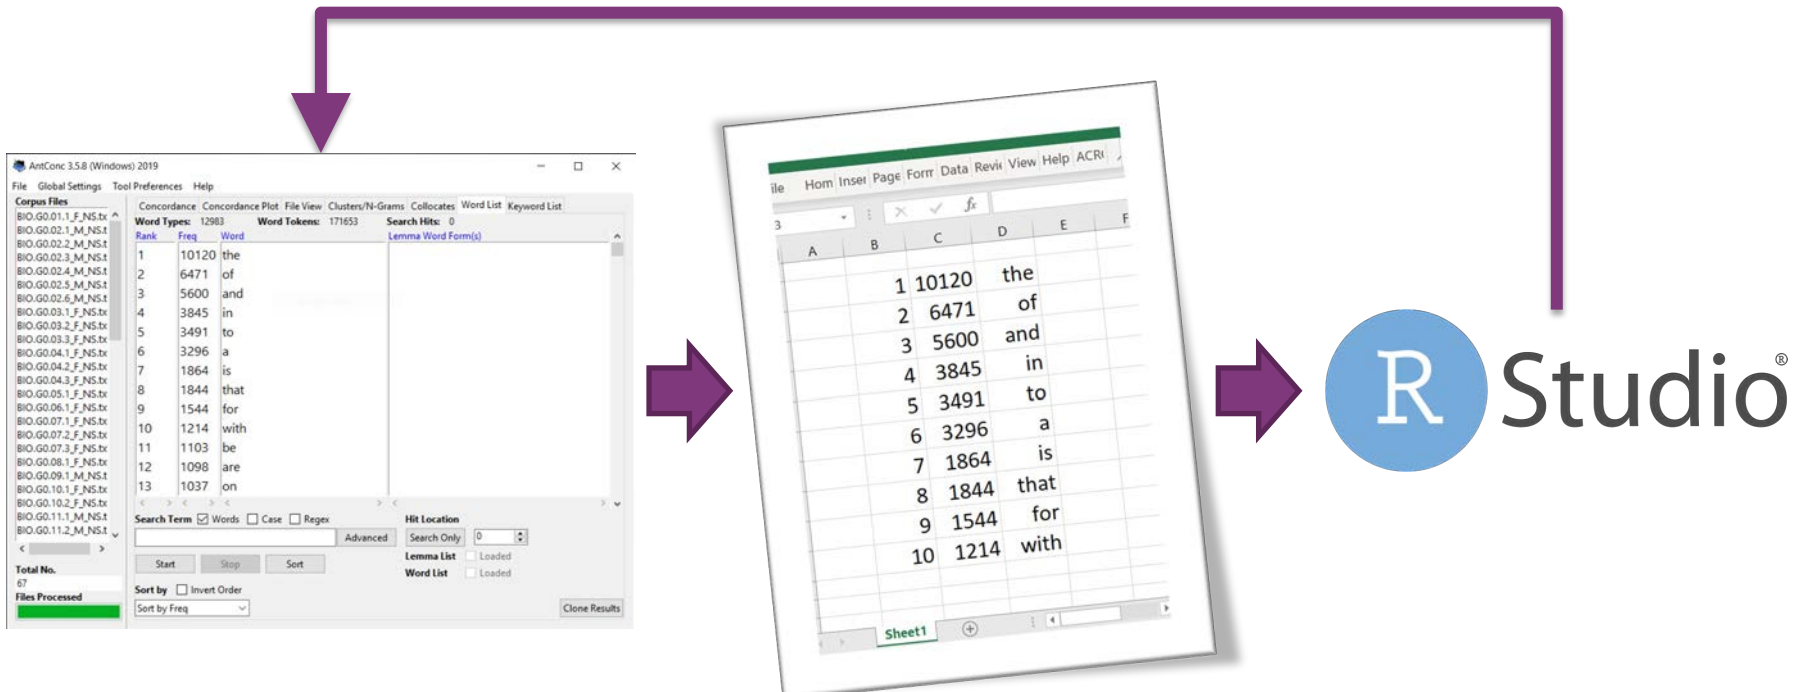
AntConc 3.5.8 (Windows) 2019

File Global Settings Tool Preferences Help

Corpus Files
BIO.G0.01.1_F_NS.tx
BIO.G0.02.1_M_NS.t
BIO.G0.02.2_M_NS.t
BIO.G0.02.3_M_NS.t
BIO.G0.02.4_M_NS.t
BIO.G0.02.5_M_NS.t
BIO.G0.02.6_M_NS.t
BIO.G0.03.1_F_NS.tx
BIO.G0.03.2_F_NS.tx
BIO.G0.03.3_F_NS.tx
BIO.G0.04.1_F_NS.tx
BIO.G0.04.2_F_NS.tx
BIO.G0.04.3_F_NS.tx
BIO.G0.05.1_F_NS.tx
BIO.G0.06.1_F_NS.tx
BIO.G0.07.1_F_NS.tx
BIO.G0.07.2_F_NS.tx
BIO.G0.07.3_F_NS.tx
BIO.G0.08.1_F_NS.tx
BIO.G0.09.1_M_NS.t
BIO.G0.10.1_F_NS.tx
BIO.G0.10.2_F_NS.tx
BIO.G0.11.1_M_NS.t
BIO.G0.11.2_M_NS.t

Total No.
67
Files Processed

Concordance Concordance Plot File View Clusters/N-Grams Collocates Word List Keyword List

Word Types: 12983 Word Tokens: 171653 Search Hits: 0

| Rank | Freq | Word |
|---|---|---|
| 1 | 10120 | the |
| 2 | 6471 | of |
| 3 | 5600 | and |
| 4 | 3845 | in |
| 5 | 3491 | to |
| 6 | 3296 | a |
| 7 | 1864 | is |
| 8 | 1844 | that |
| 9 | 1544 | for |
| 10 | 1214 | with |
| 11 | 1103 | be |
| 12 | 1098 | are |
| 13 | 1037 | on |

Lemma Word Form(s)

Search Term Words Case Regex
Advanced
Start Stop Sort
Sort by Invert Order
Sort by Freq

Hit Location
Search Only 0
Lemma List Loaded
Word List Loaded
Clone Results

ile Hom Inser Page Form Data Revie View Help ACR
3
A B C D E F

| | B | C | D |
|---|---|---|---|
| | 1 | 10120 | the |
| | 2 | 6471 | of |
| | 3 | 5600 | and |
| | 4 | 3845 | in |
| | 5 | 3491 | to |
| | 6 | 3296 | a |
| | 7 | 1864 | is |
| | 8 | 1844 | that |
| | 9 | 1544 | for |
| | 10 | 1214 | with |

Sheet1

R Studio®